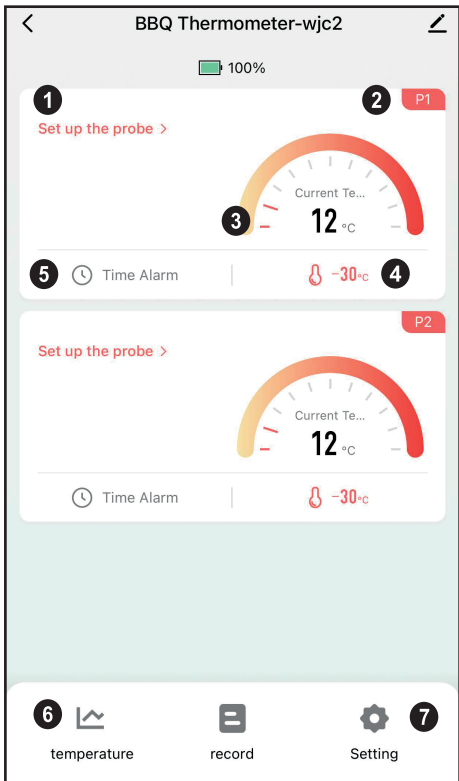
BBQ Thermometer-wjc2

100%

1

2

P1

Set up the probe >

Current Te...

3

12 °C

5

Time Alarm

-30°C

4

P2

Set up the probe >

Current Te...

12 °C

Time Alarm

-30°C

6

temperature

record

Setting

7